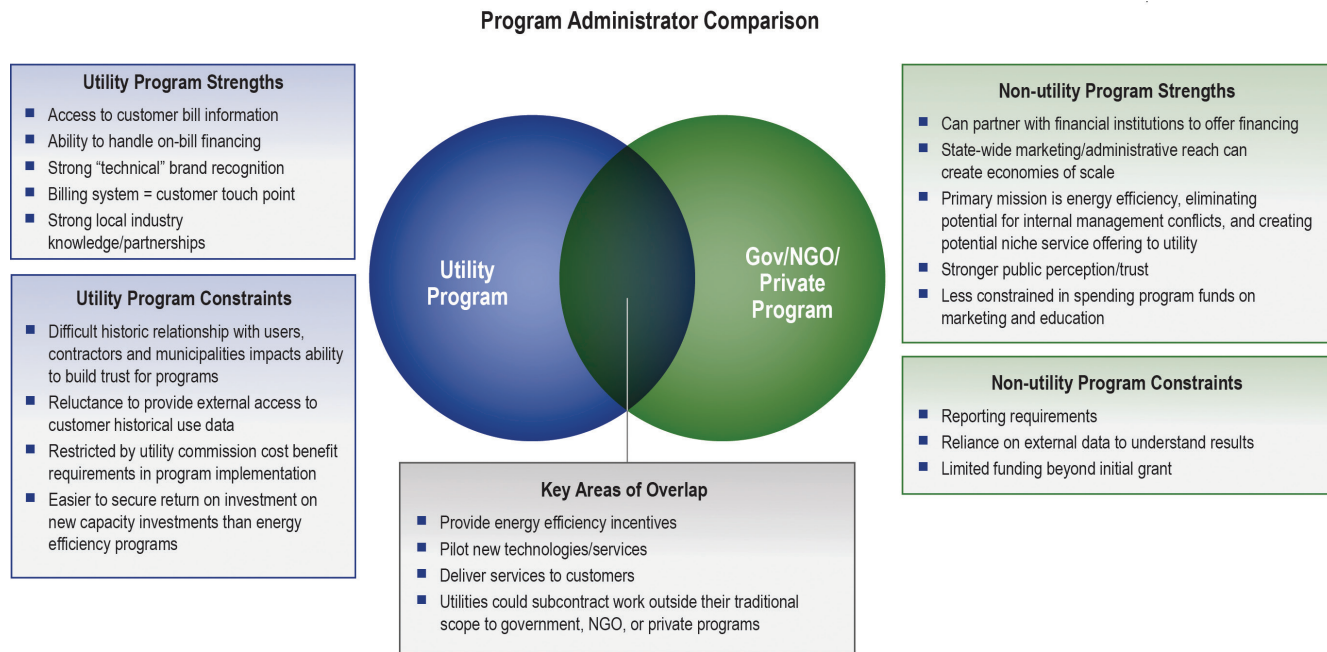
Program Administrator Comparison

Utility Program Strengths
- Access to customer bill information
- Ability to handle on-bill financing
- Strong "technical" brand recognition
- Billing system = customer touch point
- Strong local industry knowledge/partnerships

Utility Program Constraints
- Difficult historic relationship with users, contractors and municipalities impacts ability to build trust for programs
- Reluctance to provide external access to customer historical use data
- Restricted by utility commission cost benefit requirements in program implementation
- Easier to secure return on investment on new capacity investments than energy efficiency programs

Utility Program

Gov/NGO/ Private Program

Non-utility Program Strengths
- Can partner with financial institutions to offer financing
- State-wide marketing/administrative reach can create economies of scale
- Primary mission is energy efficiency, eliminating potential for internal management conflicts, and creating potential niche service offering to utility
- Stronger public perception/trust
- Less constrained in spending program funds on marketing and education

Non-utility Program Constraints
- Reporting requirements
- Reliance on external data to understand results
- Limited funding beyond initial grant

Key Areas of Overlap
- Provide energy efficiency incentives
- Pilot new technologies/services
- Deliver services to customers
- Utilities could subcontract work outside their traditional scope to government, NGO, or private programs